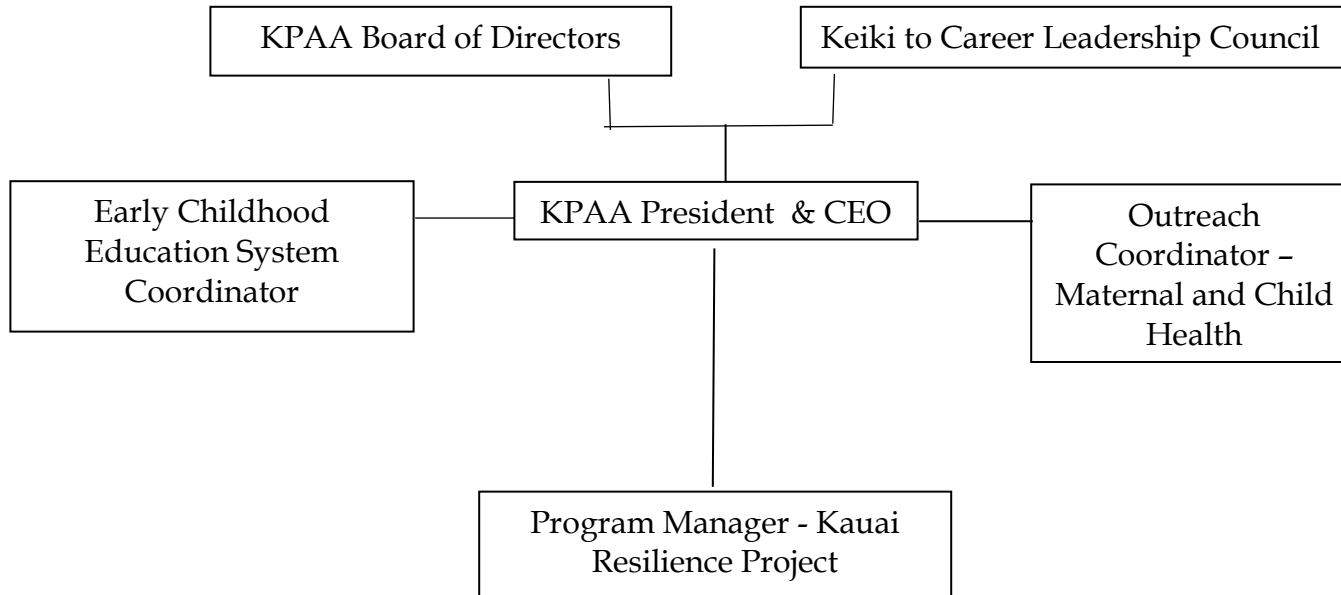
KPAA Board of Directors

Keiki to Career Leadership Council

Early Childhood Education System Coordinator

KPAA President & CEO

Outreach Coordinator – Maternal and Child Health

Program Manager - Kauai Resilience Project